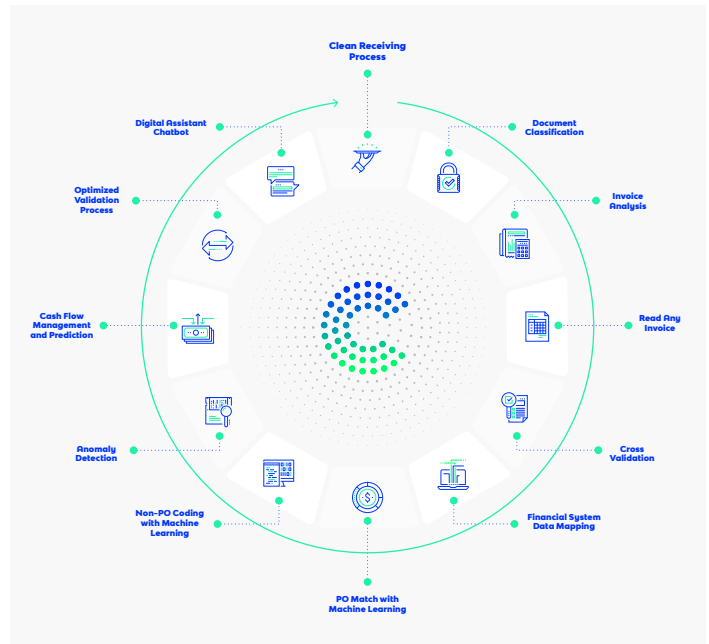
Clean Receiving Process

Document Classification

Invoice Analysis

Read Any Invoice

Cross Validation

Financial System Data Mapping

PO Match with Machine Learning

Non-PO Coding with Machine Learning

Anomaly Detection

Cash Flow Management and Prediction

Optimized Validation Process

Digital Assistant Chatbot